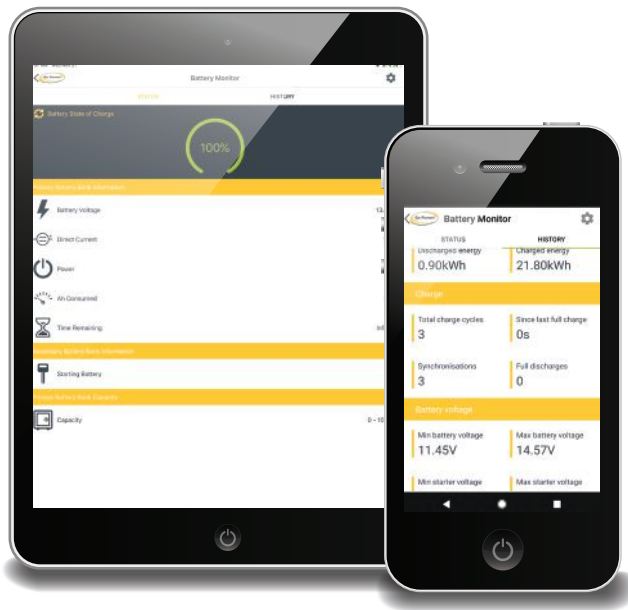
Battery Monitor

STATUS

HISTORY

Battery State of Charge

100%

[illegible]

Battery Voltage

13.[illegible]

Direct Current

Power

Ah Consumed

Time Remaining

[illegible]

Starting Battery

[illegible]

Capacity

0 - 10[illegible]

Battery Monitor

STATUS

HISTORY

Discharged energy
0.90kWh

Charged energy
21.80kWh

Charge

Total charge cycles
3

Since last full charge
0s

Synchronisations
3

Full discharges
0

Battery voltage

Min battery voltage
11.45V

Max battery voltage
14.57V

Min starter voltage

Max starter voltage